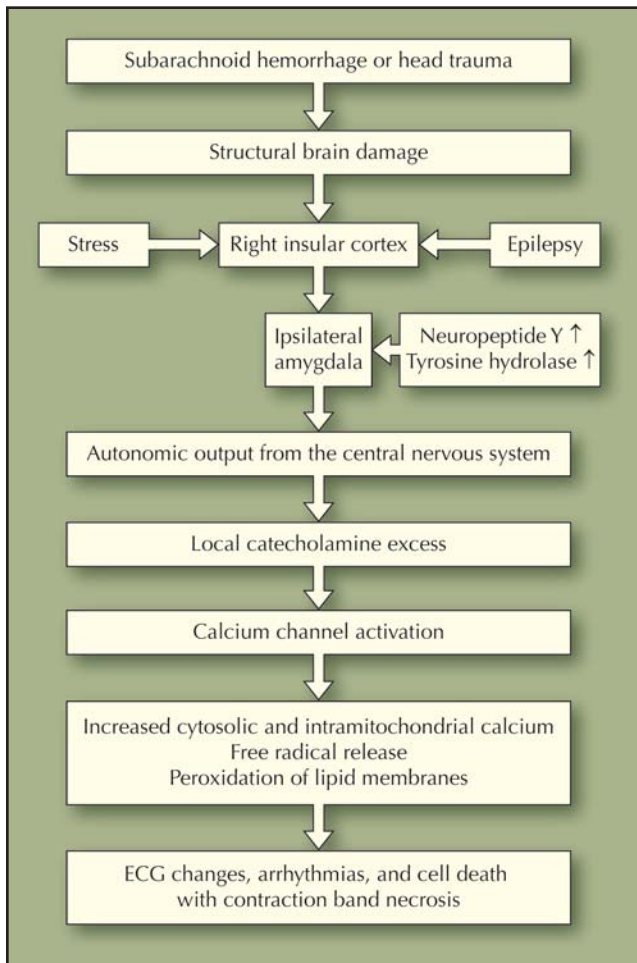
Subarachnoid hemorrhage or head trauma

Structural brain damage

Stress

Right insular cortex

Epilepsy

Ipsilateral amygdala

Neuropeptide Y ↑
Tyrosine hydrolase ↑

Autonomic output from the central nervous system

Local catecholamine excess

Calcium channel activation

Increased cytosolic and intramitochondrial calcium
Free radical release
Peroxidation of lipid membranes

ECG changes, arrhythmias, and cell death with contraction band necrosis